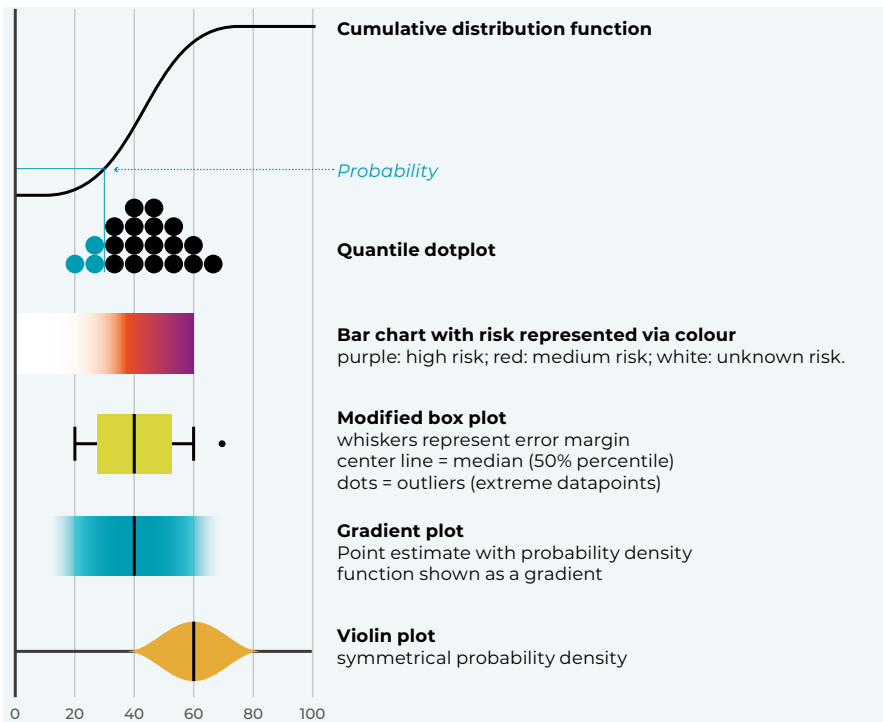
Cumulative distribution function

Probability

Quantile dotplot

Bar chart with risk represented via colour
purple: high risk; red: medium risk; white: unknown risk.

Modified box plot
whiskers represent error margin
center line = median (50% percentile)
dots = outliers (extreme datapoints)

Gradient plot
Point estimate with probability density function shown as a gradient

Violin plot
symmetrical probability density

0 20 40 60 80 100